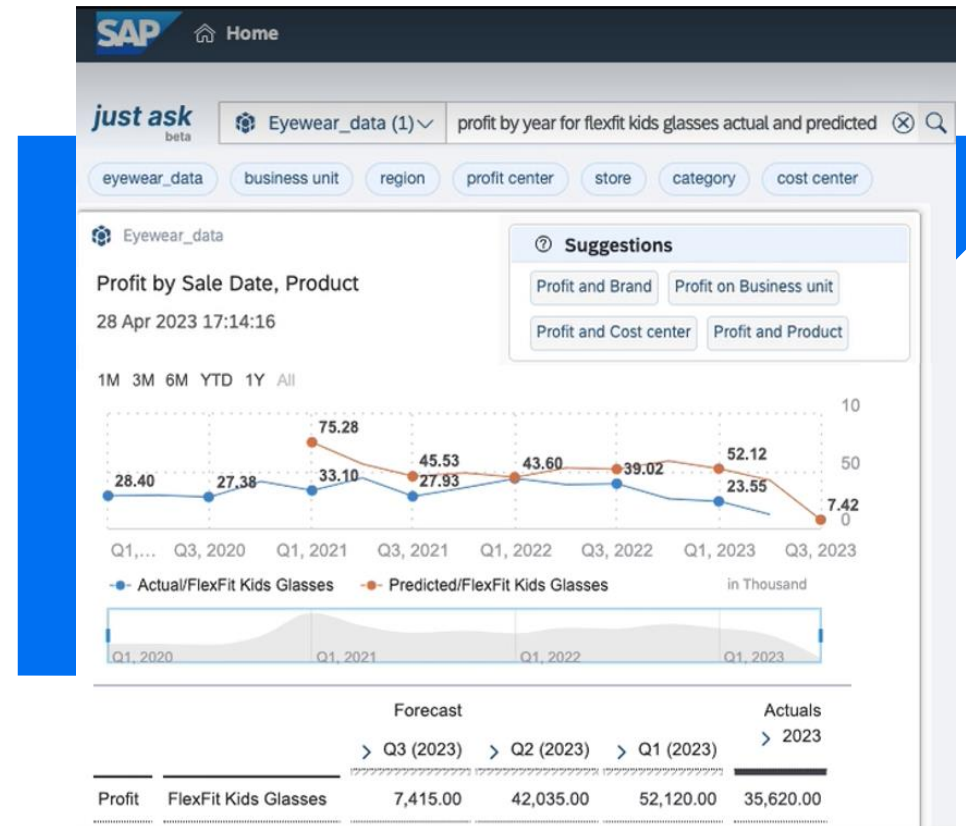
SAP Home

just ask beta Eyewear_data (1) profit by year for flexfit kids glasses actual and predicted

eyewear_data business unit region profit center store category cost center

Eyewear_data

Profit by Sale Date, Product
28 Apr 2023 17:14:16

Suggestions
Profit and Brand Profit on Business unit
Profit and Cost center Profit and Product

1M 3M 6M YTD 1Y All

10
50
0

75.28
28.40 27.38 33.10 45.53 27.93 43.60 39.02 52.12 23.55 7.42

Q1,... Q3, 2020 Q1, 2021 Q3, 2021 Q1, 2022 Q3, 2022 Q1, 2023 Q3, 2023

Actual/FlexFit Kids Glasses Predicted/FlexFit Kids Glasses in Thousand

Q1, 2020 Q1, 2021 Q1, 2022 Q1, 2023

| | | Forecast | | | Actuals |
|---|---|---|---|---|---|
| | | > Q3 (2023) | > Q2 (2023) | > Q1 (2023) | > 2023 |
| Profit | FlexFit Kids Glasses | 7,415.00 | 42,035.00 | 52,120.00 | 35,620.00 |